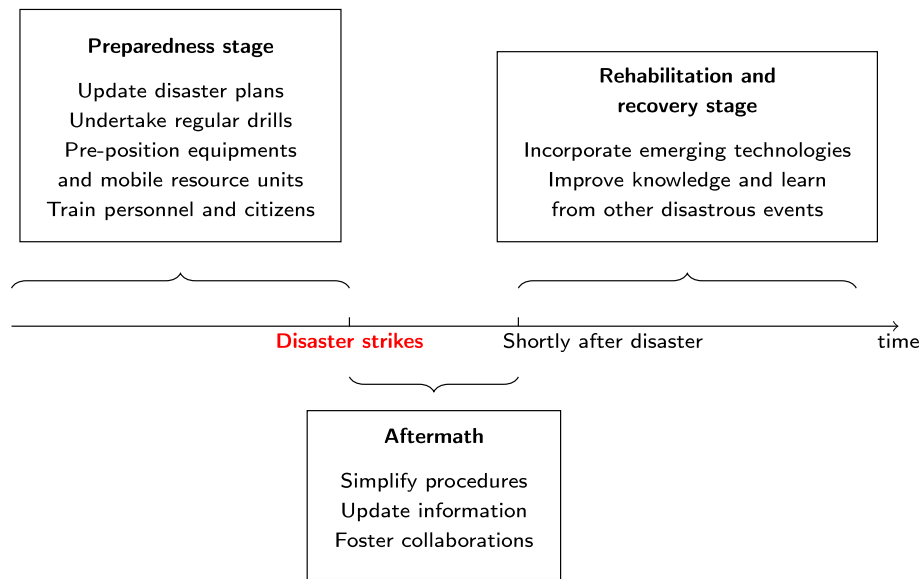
**Preparedness stage**

Update disaster plans
Undertake regular drills
Pre-position equipments and mobile resource units
Train personnel and citizens

**Rehabilitation and recovery stage**

Incorporate emerging technologies
Improve knowledge and learn from other disastrous events

Disaster strikes

Shortly after disaster

time

**Aftermath**

Simplify procedures
Update information
Foster collaborations